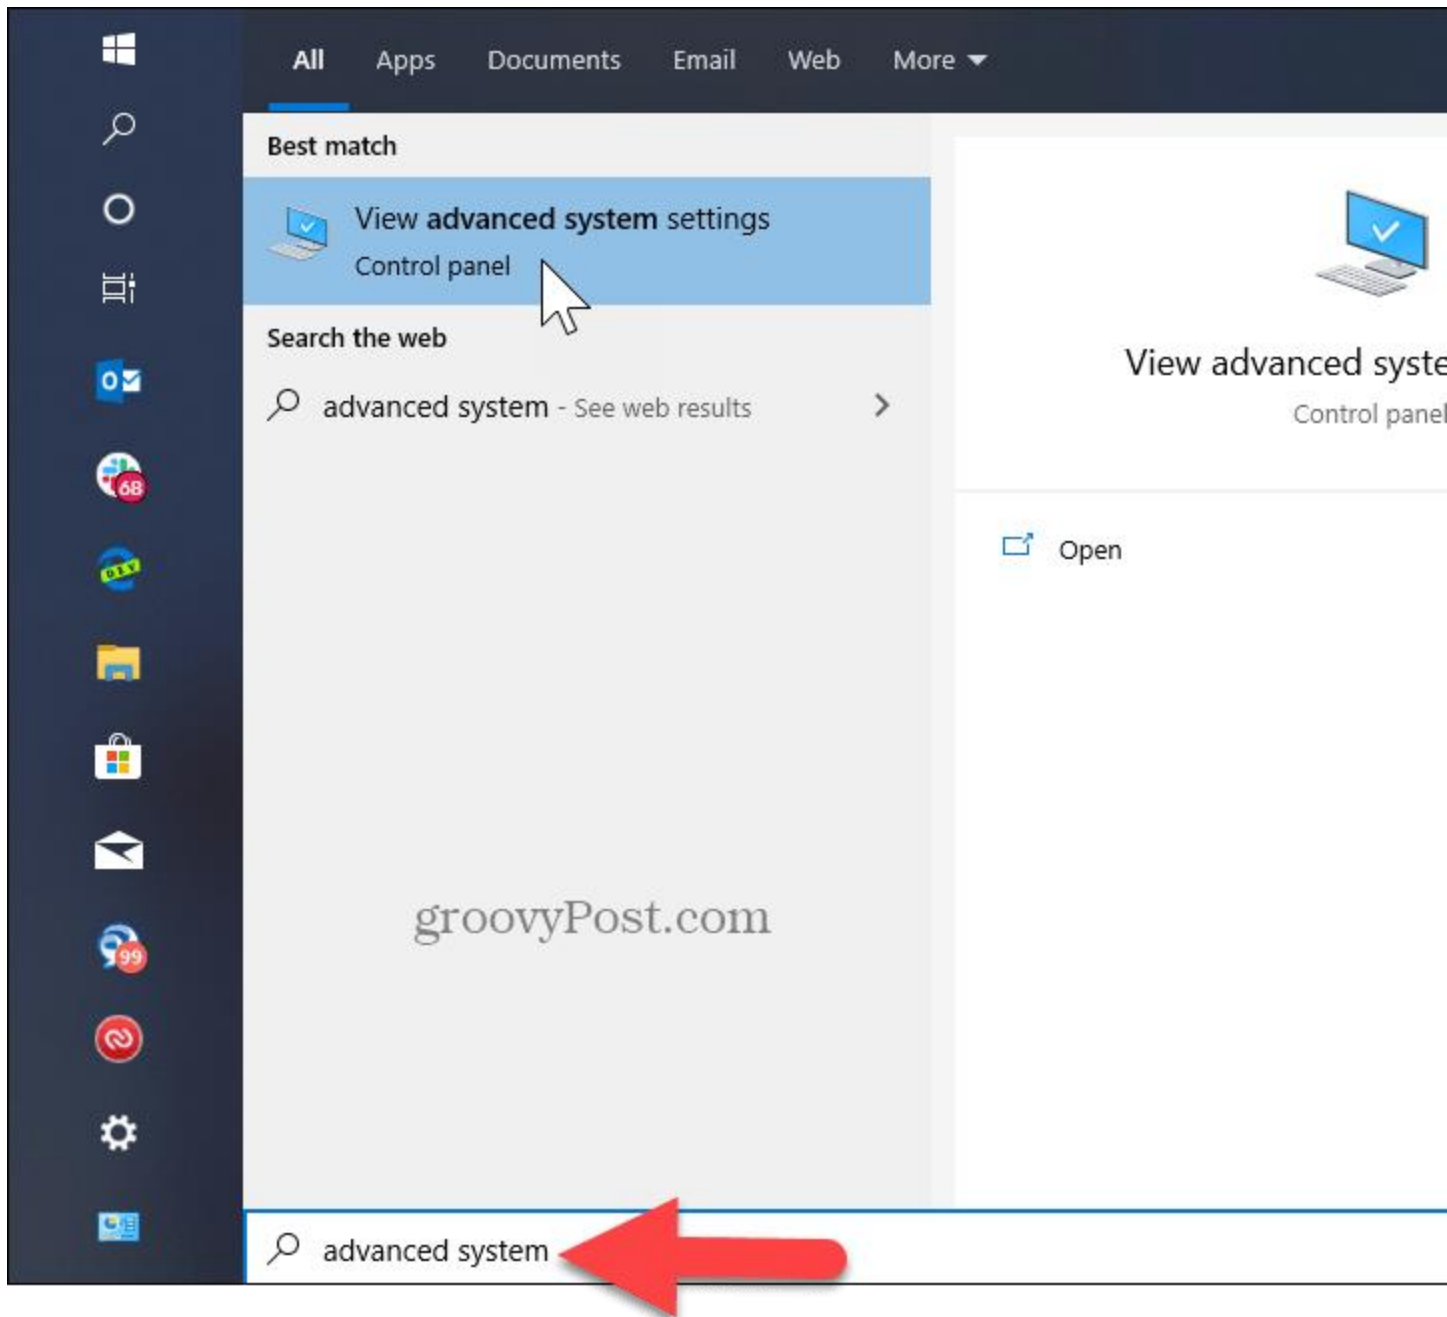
All Apps Documents Email Web More

68

99

Best match

View advanced system settings
Control panel

Search the web

advanced system - See web results

View advanced syste
Control panel

Open

groovyPost.com

advanced system